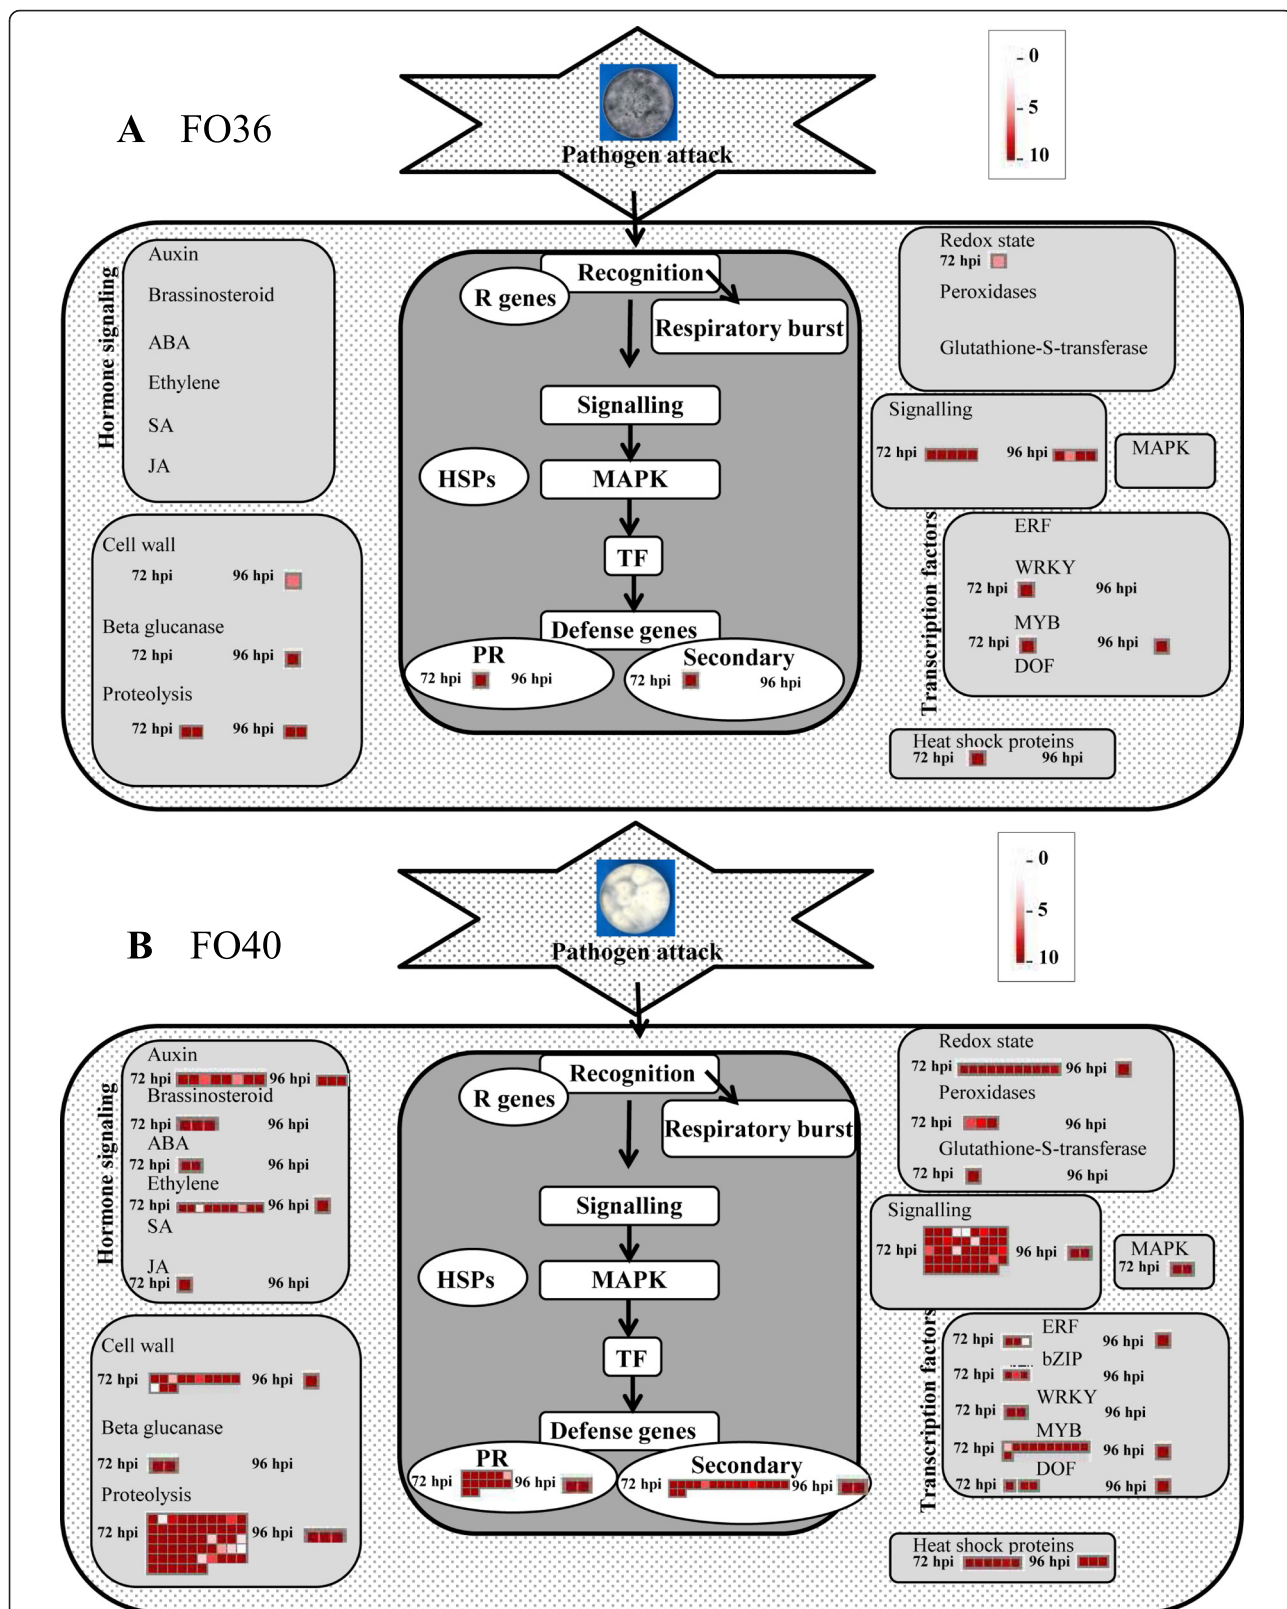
A FO36

Pathogen attack

0
5
10

Hormone signaling
Auxin
Brassinosteroid
ABA
Ethylene
SA
JA

Cell wall
72 hpi 96 hpi
Beta glucanase
72 hpi 96 hpi
Proteolysis
72 hpi 96 hpi

Recognition
R genes
Respiratory burst
Signalling
HSPs
MAPK
TF
Defense genes
PR
72 hpi 96 hpi
Secondary
72 hpi 96 hpi

Redox state
72 hpi
Peroxidases
Glutathione-S-transferase

Signalling
72 hpi 96 hpi
MAPK

Transcription factors
ERF
WRKY
72 hpi 96 hpi
MYB
72 hpi 96 hpi
DOF

Heat shock proteins
72 hpi 96 hpi

B FO40

Pathogen attack

0
5
10

Hormone signaling
Auxin
72 hpi 96 hpi
Brassinosteroid
72 hpi 96 hpi
ABA
72 hpi 96 hpi
Ethylene
72 hpi 96 hpi
SA
JA
72 hpi 96 hpi

Cell wall
72 hpi 96 hpi
Beta glucanase
72 hpi 96 hpi
Proteolysis
72 hpi 96 hpi

Recognition
R genes
Respiratory burst
Signalling
HSPs
MAPK
TF
Defense genes
PR
72 hpi 96 hpi
Secondary
72 hpi 96 hpi

Redox state
72 hpi 96 hpi
Peroxidases
72 hpi 96 hpi
Glutathione-S-transferase
72 hpi 96 hpi

Signalling
72 hpi 96 hpi
MAPK
72 hpi

Transcription factors
72 hpi ERF 96 hpi
bZIP
72 hpi 96 hpi
WRKY
72 hpi 96 hpi
MYB
72 hpi 96 hpi
DOF
72 hpi 96 hpi

Heat shock proteins
72 hpi 96 hpi